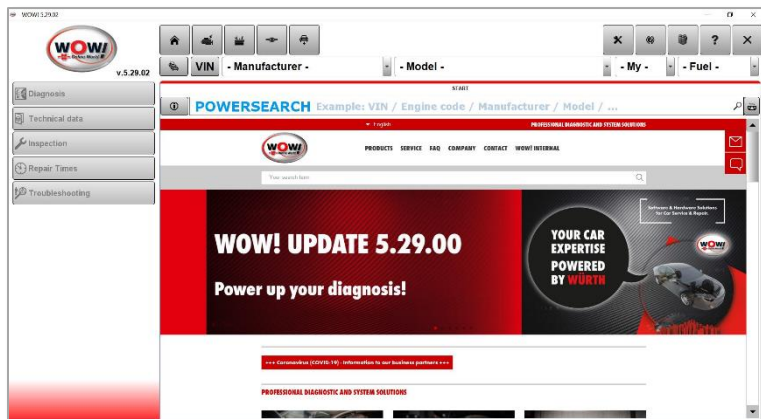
WOW! 5.29.02

WOW!

v.5.29.02

VIN - Manufacturer - - Model - - My - - Fuel -

Diagnosis

Technical data

Inspection

Repair Times

Troubleshooting

START

POWERSEARCH Example: VIN / Engine code / Manufacturer / Model / ...

English PROFESSIONAL DIAGNOSTIC AND SYSTEM SOLUTIONS

WOW!

PRODUCTS SERVICE FAQ COMPANY CONTACT WOW! INTERNAL

Your search here

WOW! UPDATE 5.29.00

Power up your diagnosis!

YOUR CAR EXPERTISE POWERED BY WÜRTH

Software & Hardware Solutions for Car Service & Repair

WOW!

+++ Coronavirus (COVID-19) - Information to our business partners +++

PROFESSIONAL DIAGNOSTIC AND SYSTEM SOLUTIONS